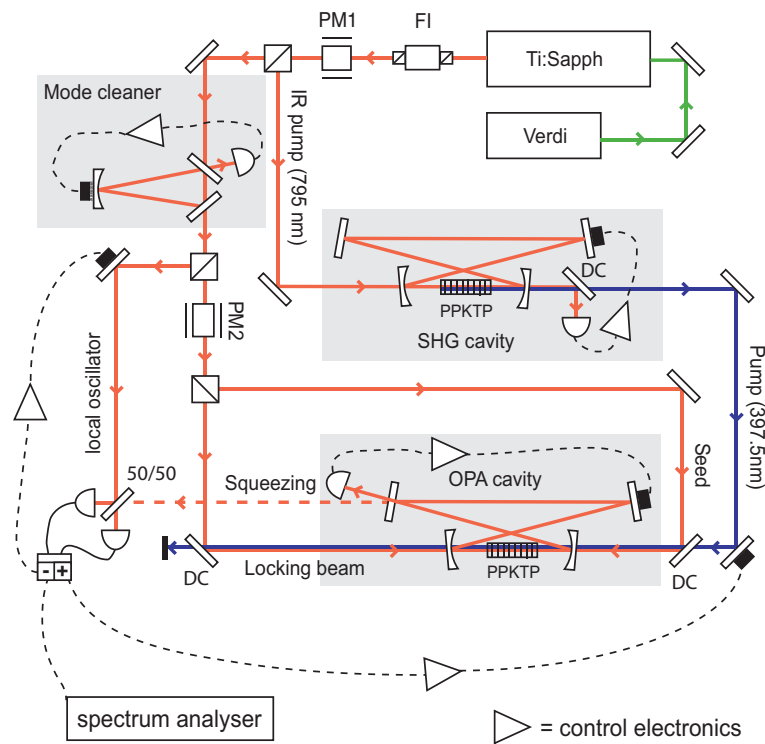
PM1
FI
Ti:Sapph
Verdi
Mode cleaner
IR pump (795 nm)
DC
PPKTP
SHG cavity
PM2
Pump (397.5nm)
local oscillator
Seed
50/50
Squeezing
OPA cavity
PPKTP
DC
Locking beam
DC
- +
spectrum analyser
= control electronics